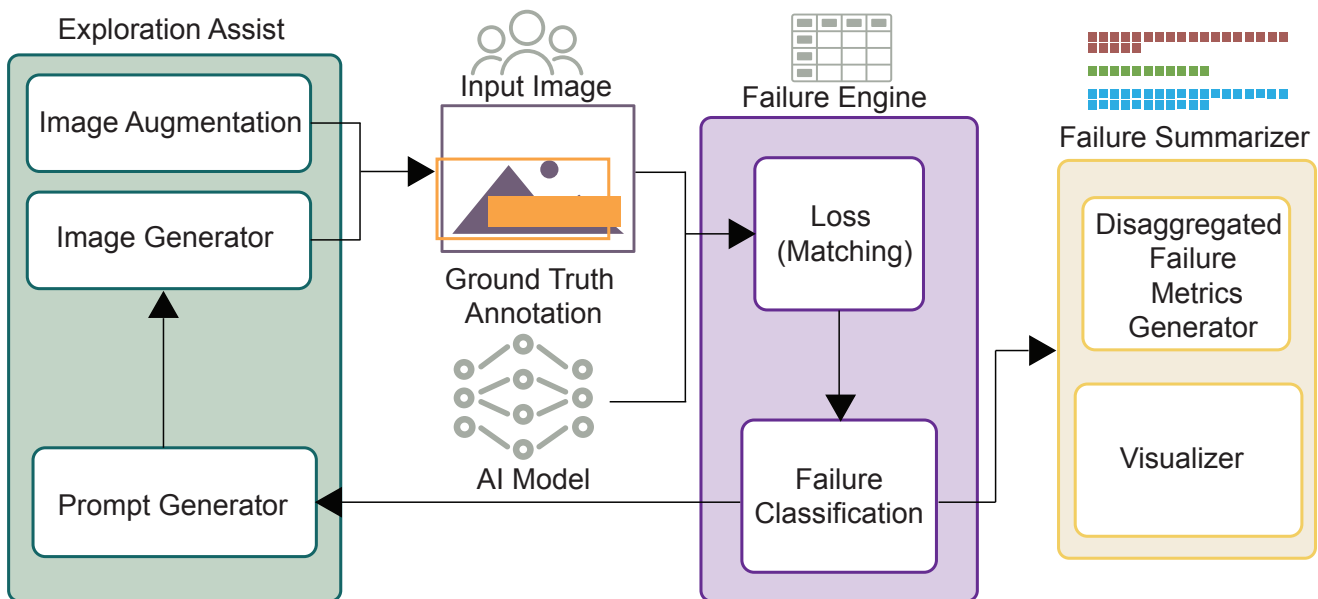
Exploration Assist

Image Augmentation

Image Generator

Prompt Generator

Input Image

Ground Truth Annotation

AI Model

Failure Engine

Loss (Matching)

Failure Classification

Failure Summarizer

Disaggregated Failure Metrics Generator

Visualizer